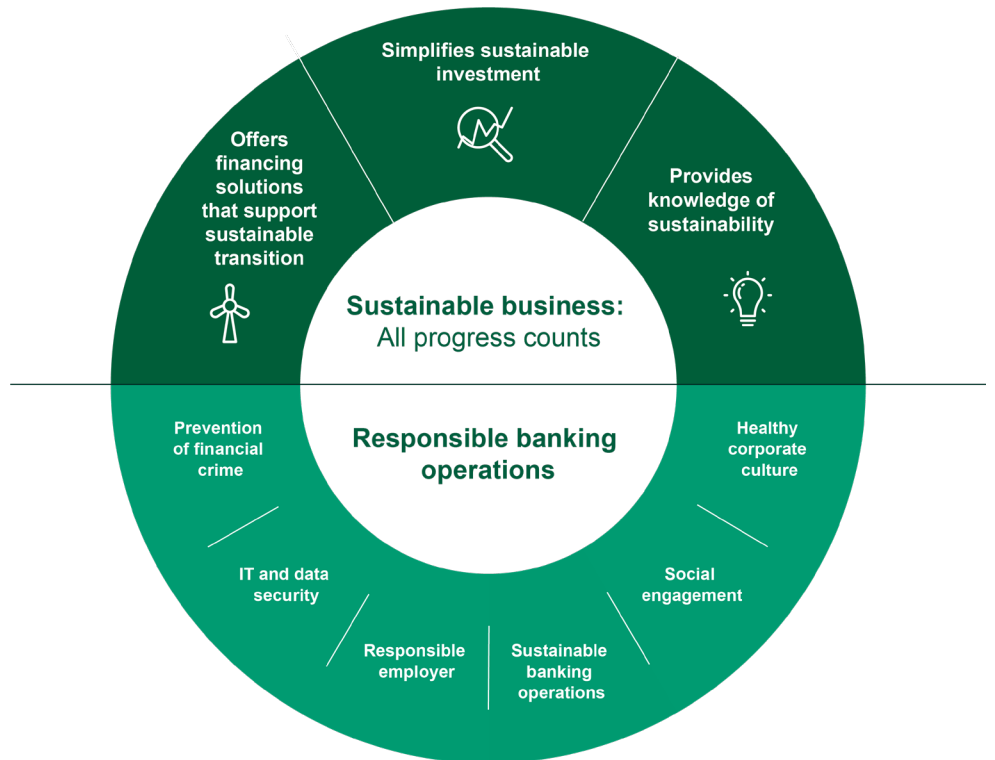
Simplifies sustainable investment

Offers financing solutions that support sustainable transition

Provides knowledge of sustainability

Sustainable business:
All progress counts

Responsible banking operations

Prevention of financial crime

Healthy corporate culture

IT and data security

Social engagement

Responsible employer

Sustainable banking operations